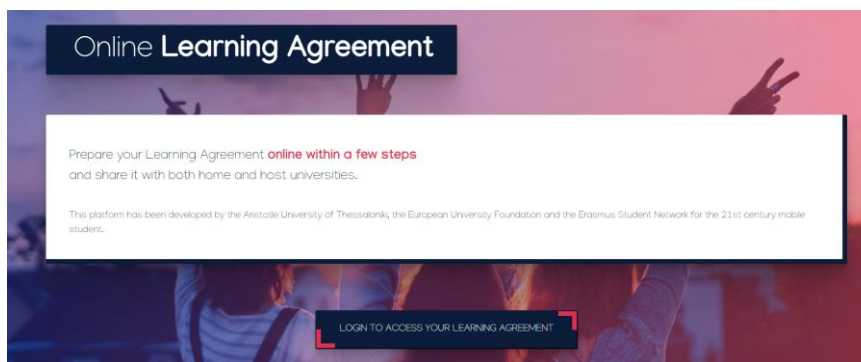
Online Learning Agreement

Prepare your Learning Agreement online within a few steps and share it with both home and host universities.

This platform has been developed by the Aristotle University of Thessaloniki, the European University Foundation and the Erasmus Student Network for the 21st century mobile student.

LOGIN TO ACCESS YOUR LEARNING AGREEMENT